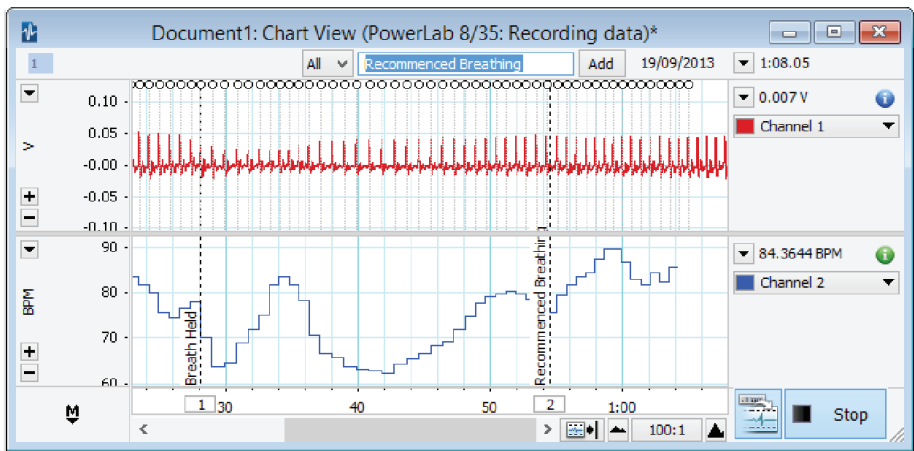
Document1: Chart View (PowerLab 8/35: Recording data)*

1

All

Recommenced Breathing

Add

19/09/2013

1:08.05

0.10

0.05

-0.00

-0.05

-0.10

V

+

−

0.007 V

Channel 1

90

80

70

60

BPM

+

−

Breath Held

Recommenced Breathing

84.3644 BPM

Channel 2

1

30

40

50

2

1:00

100:1

Stop